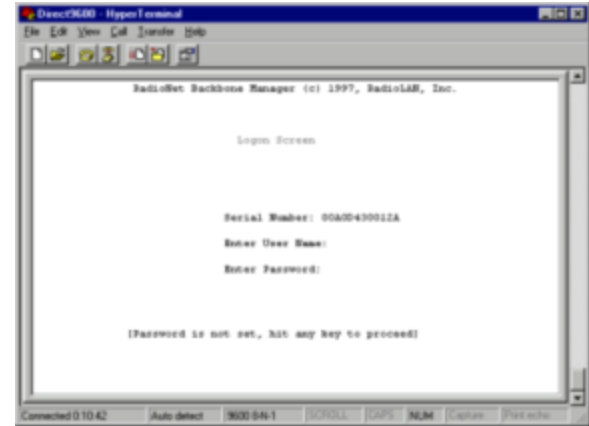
Direct9600 - HyperTerminal
File Edit View Call Transfer Help

RadioNet Backbone Manager (c) 1997, RadioLAN, Inc.

Logon Screen

Serial Number: 00A0D430012A

Enter User Name:

Enter Password:

[Password is not set, hit any key to proceed]

Connected 0:10:42 | Auto detect | 9600 8-N-1 | SCROLL | CAPS | NUM | Capture | Print echo